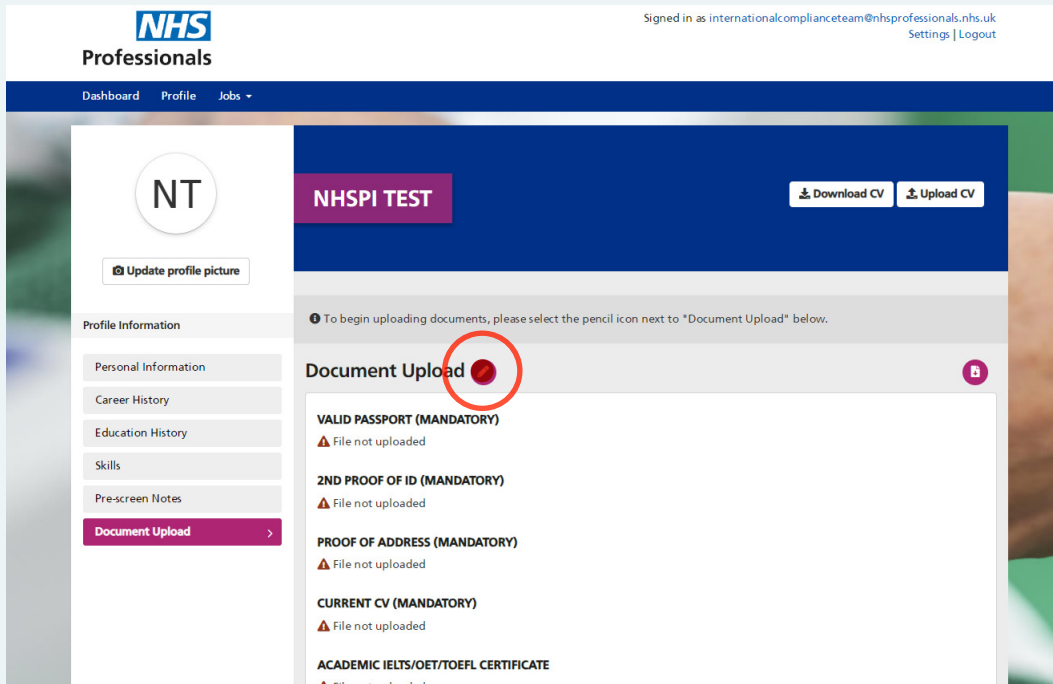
NHS Professionals

Signed in as internationalcomplianceteam@nhsprofessionals.nhs.uk
Settings | Logout

Dashboard Profile Jobs

NT

Update profile picture

NHSPI TEST

Download CV Upload CV

Profile Information

Personal Information
Career History
Education History
Skills
Pre-screen Notes
Document Upload

To begin uploading documents, please select the pencil icon next to "Document Upload" below.

Document Upload

VALID PASSPORT (MANDATORY)
File not uploaded

2ND PROOF OF ID (MANDATORY)
File not uploaded

PROOF OF ADDRESS (MANDATORY)
File not uploaded

CURRENT CV (MANDATORY)
File not uploaded

ACADEMIC IELTS/OET/TOEFL CERTIFICATE
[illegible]